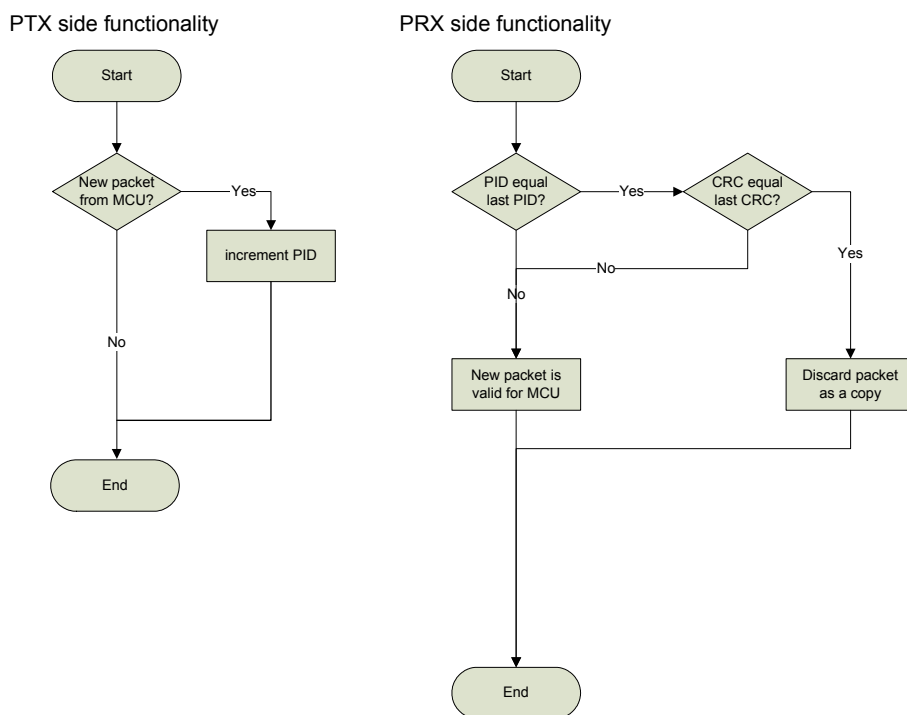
PTX side functionality

Start

New packet from MCU?

Yes

increment PID

No

End

PRX side functionality

Start

PID equal last PID?

Yes

CRC equal last CRC?

No

No

Yes

New packet is valid for MCU

Discard packet as a copy

End